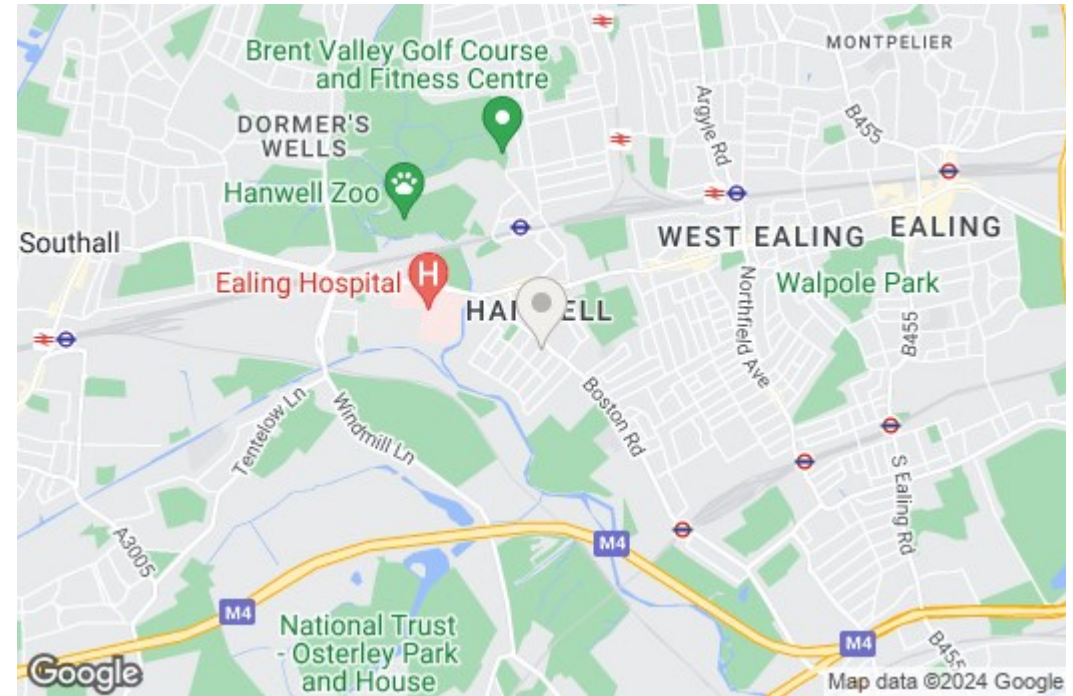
Brent Valley Golf Course and Fitness Centre

MONTPELIER

DORMER'S WELLS

Argyle Rd

B455

Hanwell Zoo

Southall

WEST EALING

EALING

Ealing Hospital

HAN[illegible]ELL

Walpole Park

Northfield Ave

B455

Boston Rd

Tentelow Ln

Windmill Ln

S Ealing Rd

A3005

M4

M4

M4

National Trust - Osterley Park and House

B455

Google

Map data ©2024 Google